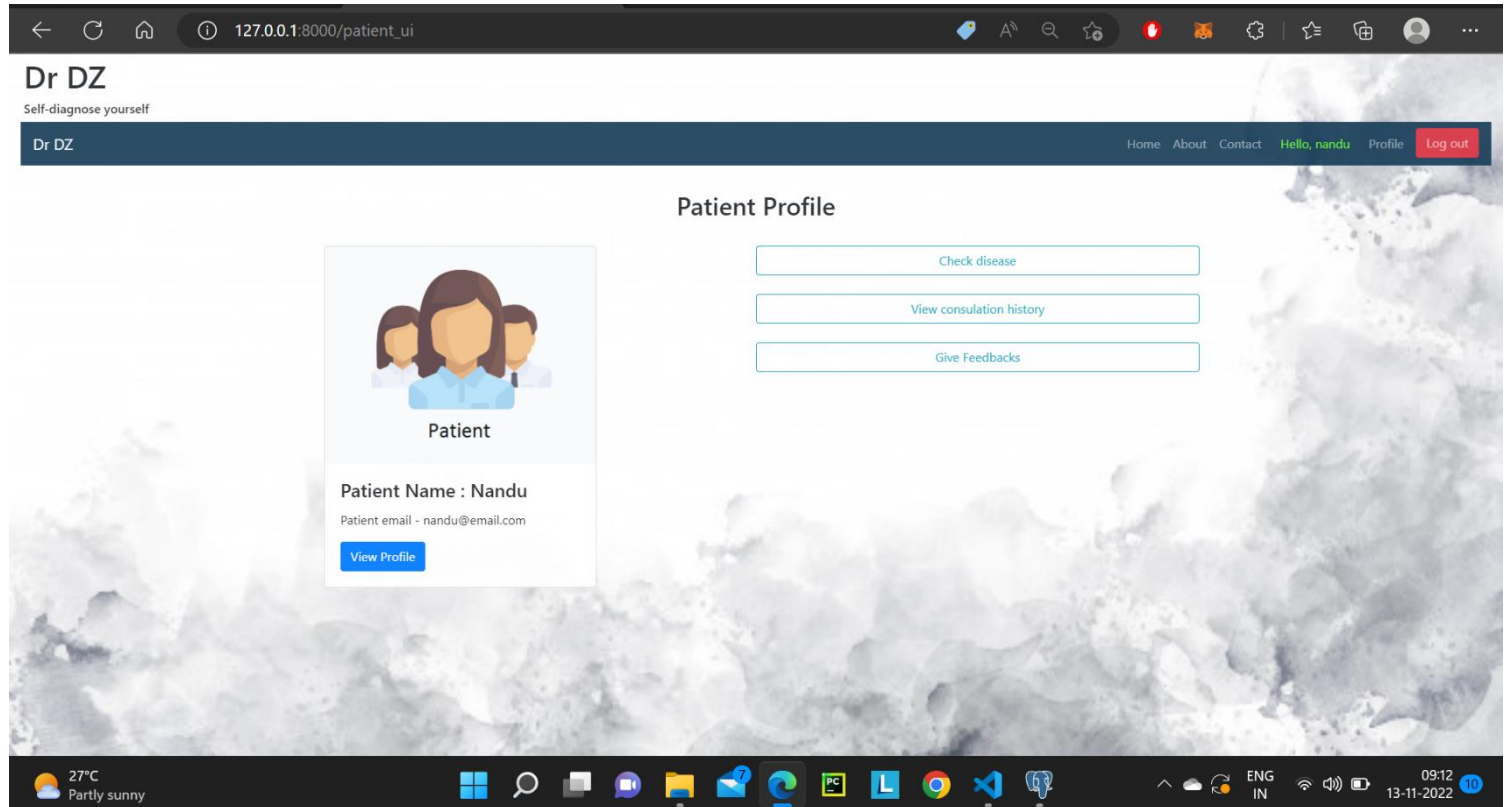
127.0.0.1:8000/patient_ui

Dr DZ
Self-diagnose yourself

Dr DZ
Home About Contact Hello, nandu Profile Log out

Patient Profile

Patient

Patient Name : Nandu
Patient email - nandu@email.com
View Profile

Check disease
View consulation history
Give Feedbacks

27°C
Partly sunny

7

PC

L

ENG
IN

09:12
13-11-2022
10